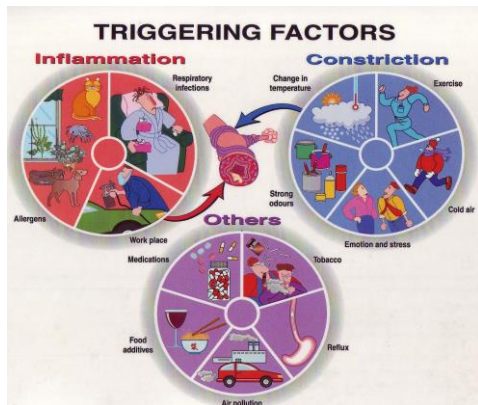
TRIGGERING FACTORS

Inflammation

Respiratory infections

Allergens

Work place

Constriction

Change in temperature

Exercise

Strong odours

Cold air

Emotion and stress

Others

Medications

Tobacco

Food additives

Reflux

Air pollution